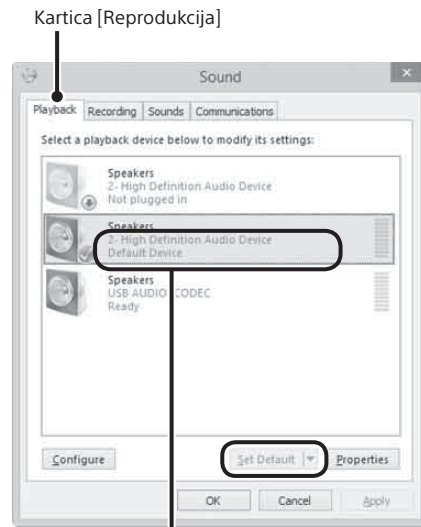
Kartica [Reprodukcija]

Sound

Playback Recording Sounds Communications

Select a playback device below to modify its settings:

Speakers
2- High Definition Audio Device
Not plugged in

Speakers
2- High Definition Audio Device
Default Device

Speakers
USB AUDIO CODEC
Ready

Configure

Set Default

Properties

OK Cancel Apply